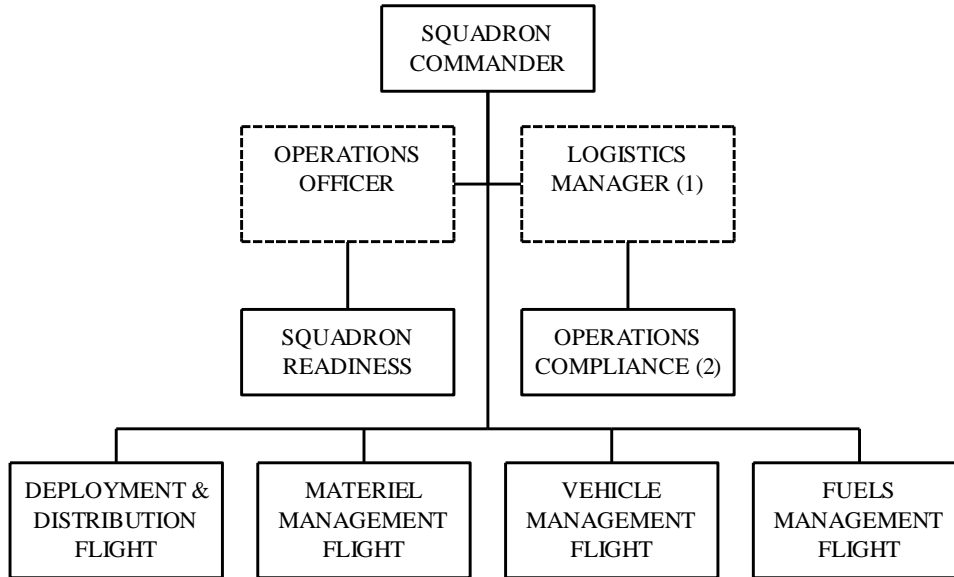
SQUADRON COMMANDER

OPERATIONS OFFICER

LOGISTICS MANAGER (1)

SQUADRON READINESS

OPERATIONS COMPLIANCE (2)

DEPLOYMENT & DISTRIBUTION FLIGHT

MATERIEL MANAGEMENT FLIGHT

VEHICLE MANAGEMENT FLIGHT

FUELS MANAGEMENT FLIGHT